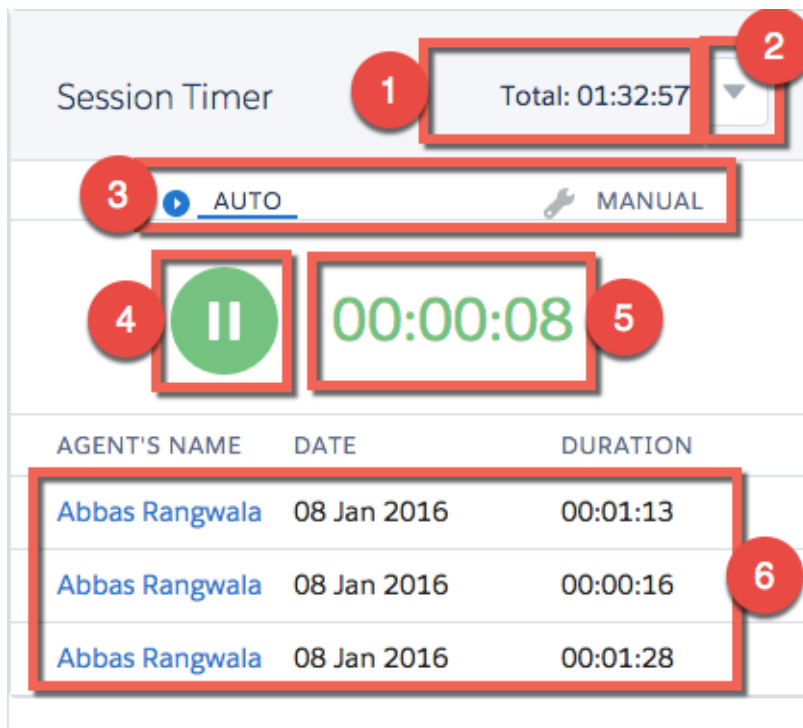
Session Timer

1

Total: 01:32:57

2

3

AUTO

MANUAL

4

00:00:08

5

| AGENT'S NAME | DATE | DURATION |
|---|---|---|
| Abbas Rangwala | 08 Jan 2016 | 00:01:13 |
| Abbas Rangwala | 08 Jan 2016 | 00:00:16 |
| Abbas Rangwala | 08 Jan 2016 | 00:01:28 |

6